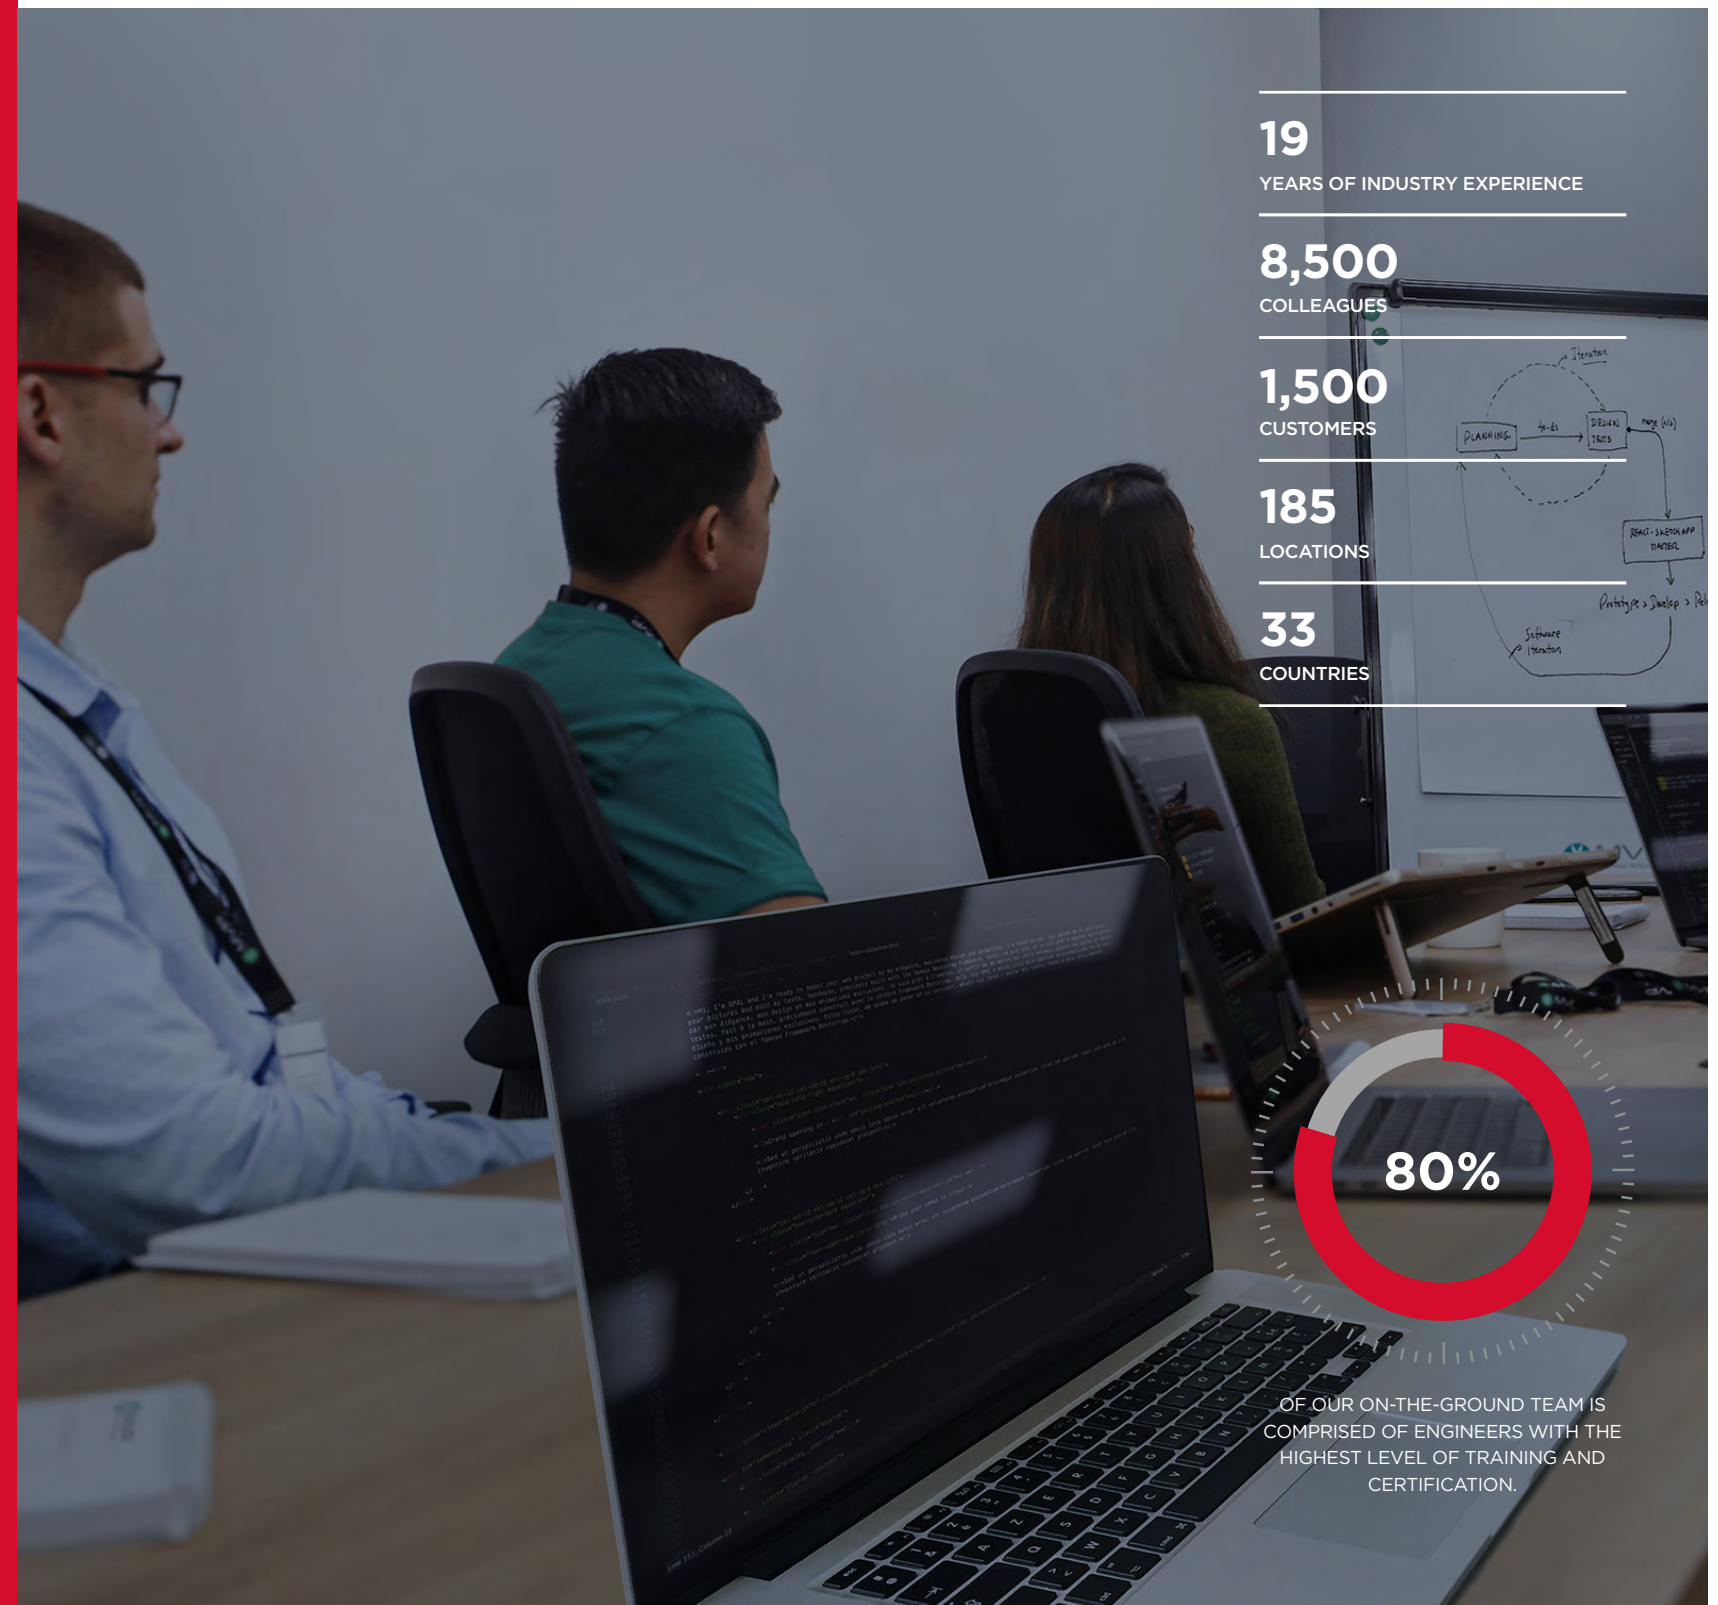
19
YEARS OF INDUSTRY EXPERIENCE

8,500
COLLEAGUES

1,500
CUSTOMERS

185
LOCATIONS

33
COUNTRIES

80%

OF OUR ON-THE-GROUND TEAM IS COMPRISED OF ENGINEERS WITH THE HIGHEST LEVEL OF TRAINING AND CERTIFICATION.